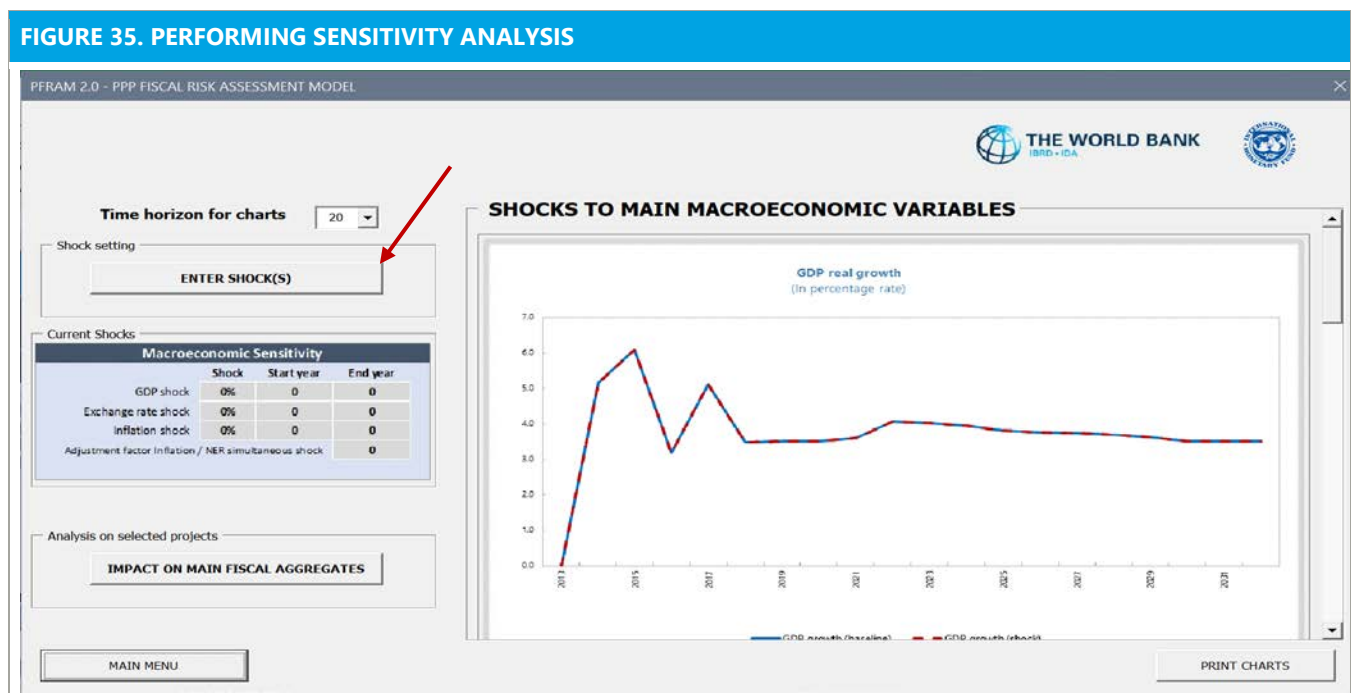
FIGURE 35. PERFORMING SENSITIVITY ANALYSIS

PFRAM 2.0 - PPP FISCAL RISK ASSESSMENT MODEL

THE WORLD BANK
IBRD • IDA

Time horizon for charts 20

Shock setting

ENTER SHOCK(S)

Current Shocks

| Macroeconomic Sensitivity | | | |
|---|---|---|---|
| | Shock | Start year | End year |
| GDP shock | 0% | 0 | 0 |
| Exchange rate shock | 0% | 0 | 0 |
| Inflation shock | 0% | 0 | 0 |
| Adjustment factor inflation / NER simultaneous shock | | | 0 |

Analysis on selected projects

IMPACT ON MAIN FISCAL AGGREGATES

MAIN MENU

SHOCKS TO MAIN MACROECONOMIC VARIABLES

GDP real growth
(In percentage rate)

7.0
6.0
5.0
4.0
3.0
2.0
1.0
0.0

2013 2015 2017 2019 2021 2023 2025 2027 2029 2031

GDP growth (baseline) GDP growth (shock)

PRINT CHARTS